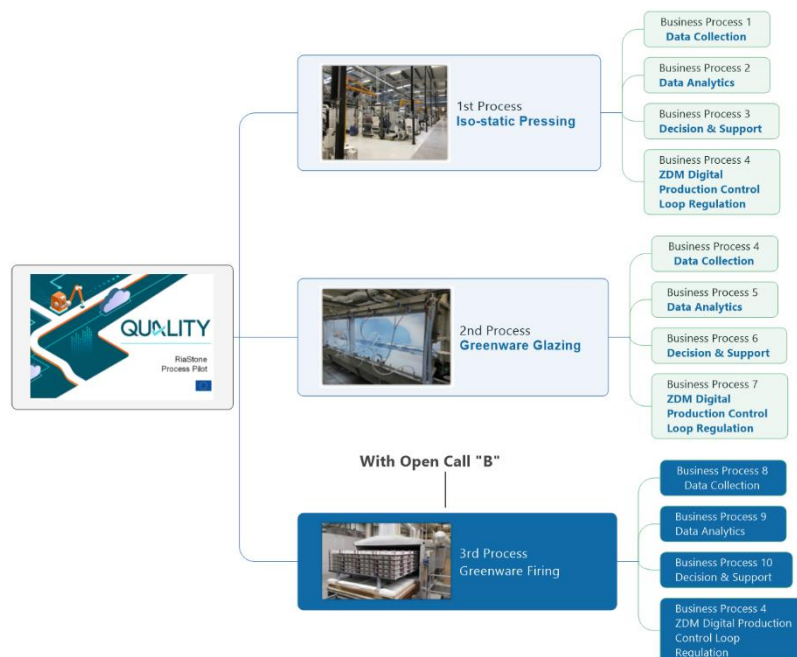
QUALITY
RiaStone
Process Pilot

1st Process
Iso-static Pressing

Business Process 1
Data Collection

Business Process 2
Data Analytics

Business Process 3
Decision & Support

Business Process 4
ZDM Digital Production Control Loop Regulation

2nd Process
Greenware Glazing

Business Process 4
Data Collection

Business Process 5
Data Analytics

Business Process 6
Decision & Support

Business Process 7
ZDM Digital Production Control Loop Regulation

With Open Call "B"

3rd Process
Greenware Firing

Business Process 8
Data Collection

Business Process 9
Data Analytics

Business Process 10
Decision & Support

Business Process 4
ZDM Digital Production Control Loop Regulation